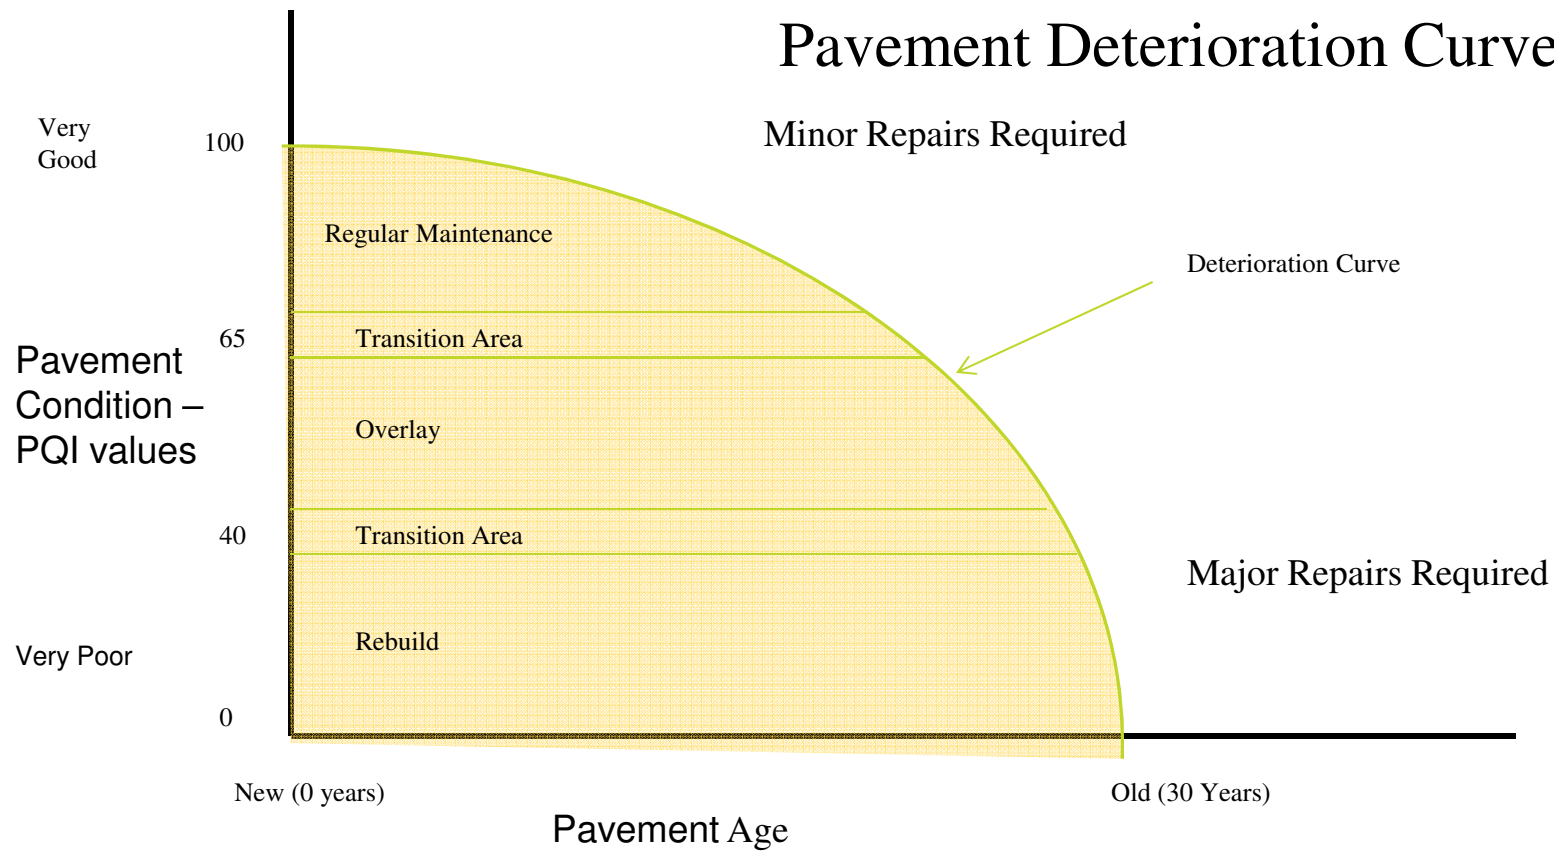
Pavement Deterioration Curve

Minor Repairs Required

Very Good

100

Regular Maintenance

Deterioration Curve

65

Transition Area

Pavement Condition – PQI values

Overlay

40

Transition Area

Major Repairs Required

Rebuild

Very Poor

0

New (0 years)

Old (30 Years)

Pavement Age